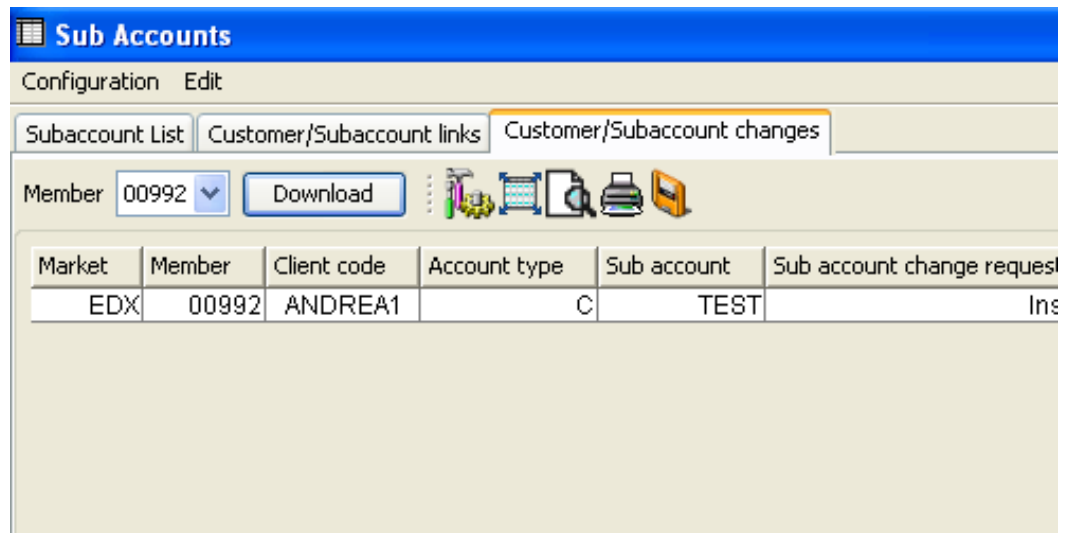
Sub Accounts

Configuration Edit

Subaccount List | Customer/Subaccount links | Customer/Subaccount changes

Member 00992 Download

| Market | Member | Client code | Account type | Sub account | Sub account change request |
|---|---|---|---|---|---|
| EDX | 00992 | ANDREA1 | C | TEST | Ins |